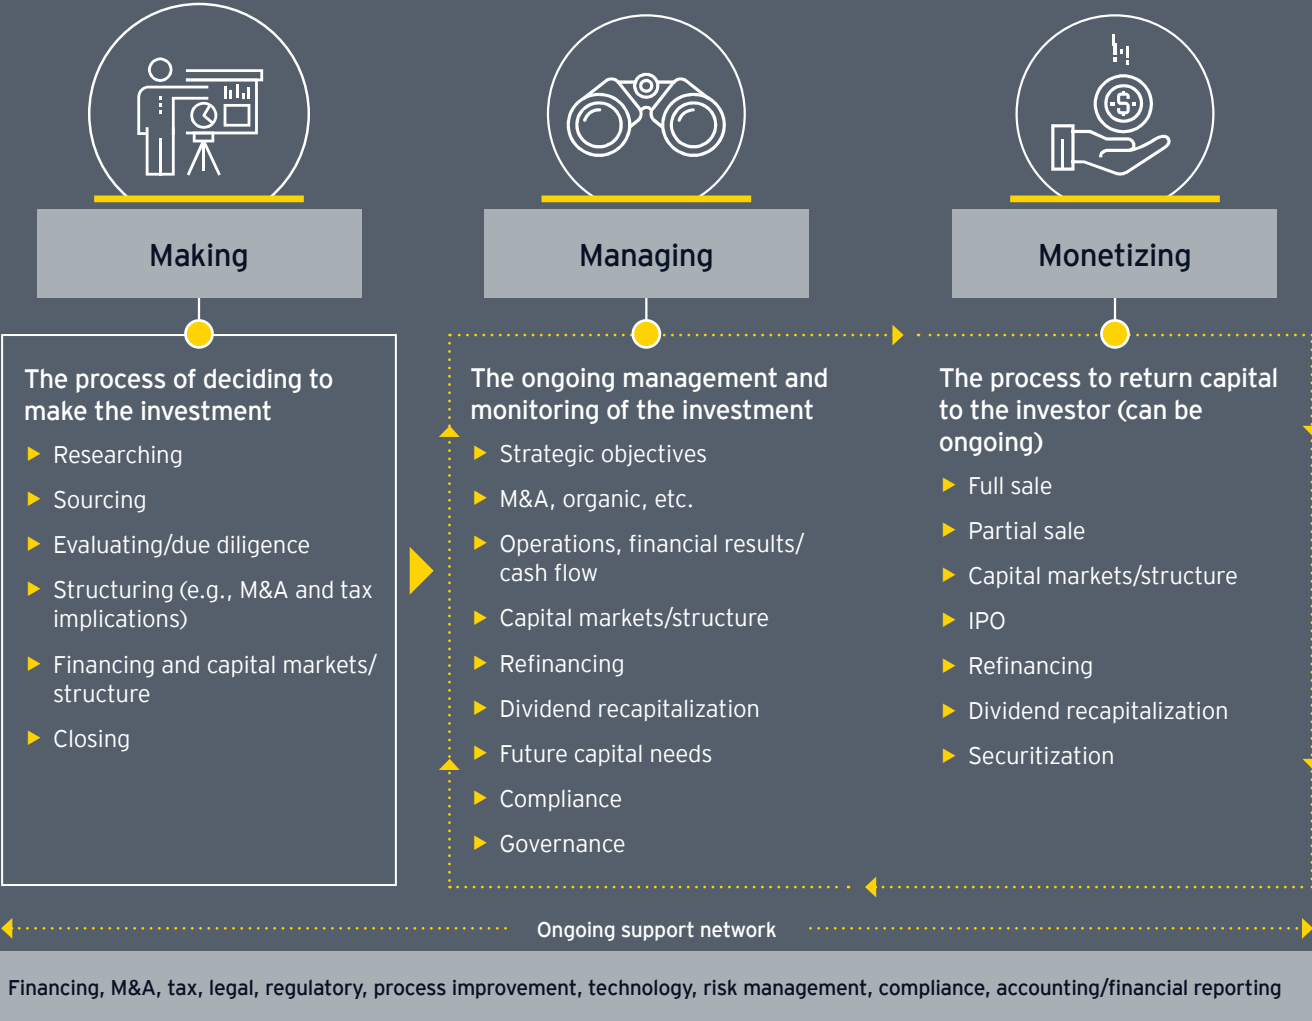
Making

Managing

Monetizing

The process of deciding to make the investment

Researching

Sourcing

Evaluating/due diligence

Structuring (e.g., M&A and tax implications)

Financing and capital markets/ structure

Closing

The ongoing management and monitoring of the investment

Strategic objectives

M&A, organic, etc.

Operations, financial results/ cash flow

Capital markets/structure

Refinancing

Dividend recapitalization

Future capital needs

Compliance

Governance

The process to return capital to the investor (can be ongoing)

Full sale

Partial sale

Capital markets/structure

IPO

Refinancing

Dividend recapitalization

Securitization

Ongoing support network

Financing, M&A, tax, legal, regulatory, process improvement, technology, risk management, compliance, accounting/financial reporting